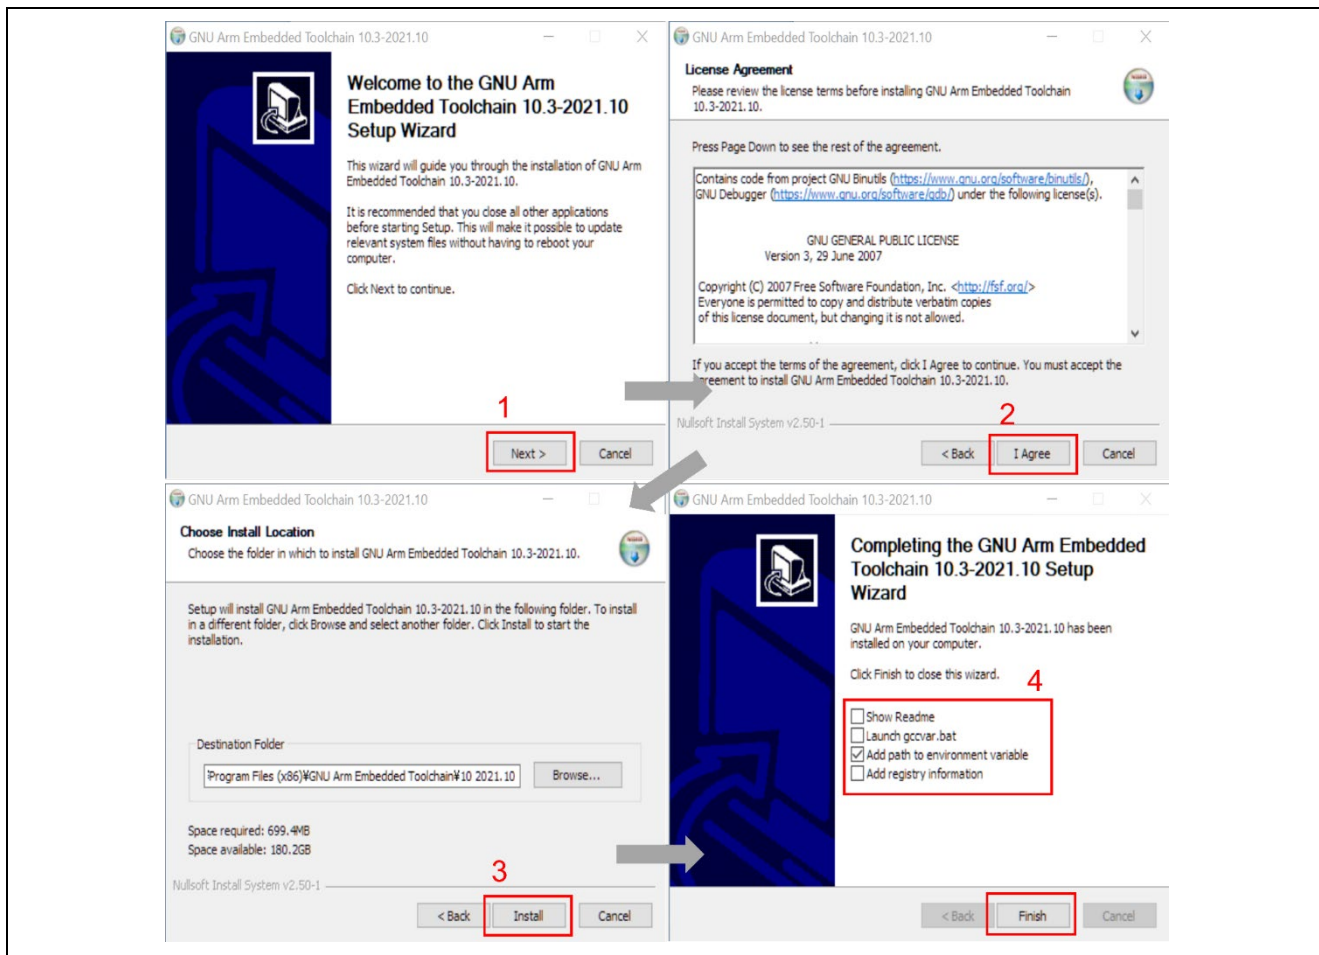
GNU Arm Embedded Toolchain 10.3-2021.10

Welcome to the GNU Arm Embedded Toolchain 10.3-2021.10 Setup Wizard

This wizard will guide you through the installation of GNU Arm Embedded Toolchain 10.3-2021.10.

It is recommended that you close all other applications before starting Setup. This will make it possible to update relevant system files without having to reboot your computer.

Click Next to continue.

1

Next >

Cancel

GNU Arm Embedded Toolchain 10.3-2021.10

License Agreement

Please review the license terms before installing GNU Arm Embedded Toolchain 10.3-2021.10.

Press Page Down to see the rest of the agreement.

Contains code from project GNU Binutils (https://www.gnu.org/software/binutils/), GNU Debugger (https://www.gnu.org/software/gdb/) under the following license(s).

GNU GENERAL PUBLIC LICENSE
Version 3, 29 June 2007

Copyright (C) 2007 Free Software Foundation, Inc. <http://fsf.org/>
Everyone is permitted to copy and distribute verbatim copies of this license document, but changing it is not allowed.

If you accept the terms of the agreement, click I Agree to continue. You must accept the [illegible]reement to install GNU Arm Embedded Toolchain 10.3-2021.10.

Nullsoft Install System v2.50-1

2

< Back

I Agree

Cancel

GNU Arm Embedded Toolchain 10.3-2021.10

Choose Install Location

Choose the folder in which to install GNU Arm Embedded Toolchain 10.3-2021.10.

Setup will install GNU Arm Embedded Toolchain 10.3-2021.10 in the following folder. To install in a different folder, click Browse and select another folder. Click Install to start the installation.

Destination Folder

Program Files (x86)¥GNU Arm Embedded Toolchain¥10 2021.10

Browse...

Space required: 699.4MB
Space available: 180.2GB

Nullsoft Install System v2.50-1

3

< Back

Install

Cancel

GNU Arm Embedded Toolchain 10.3-2021.10

Completing the GNU Arm Embedded Toolchain 10.3-2021.10 Setup Wizard

GNU Arm Embedded Toolchain 10.3-2021.10 has been installed on your computer.

Click Finish to close this wizard.

4

Show Readme
Launch gccvar.bat
Add path to environment variable
Add registry information

< Back

Finish

Cancel